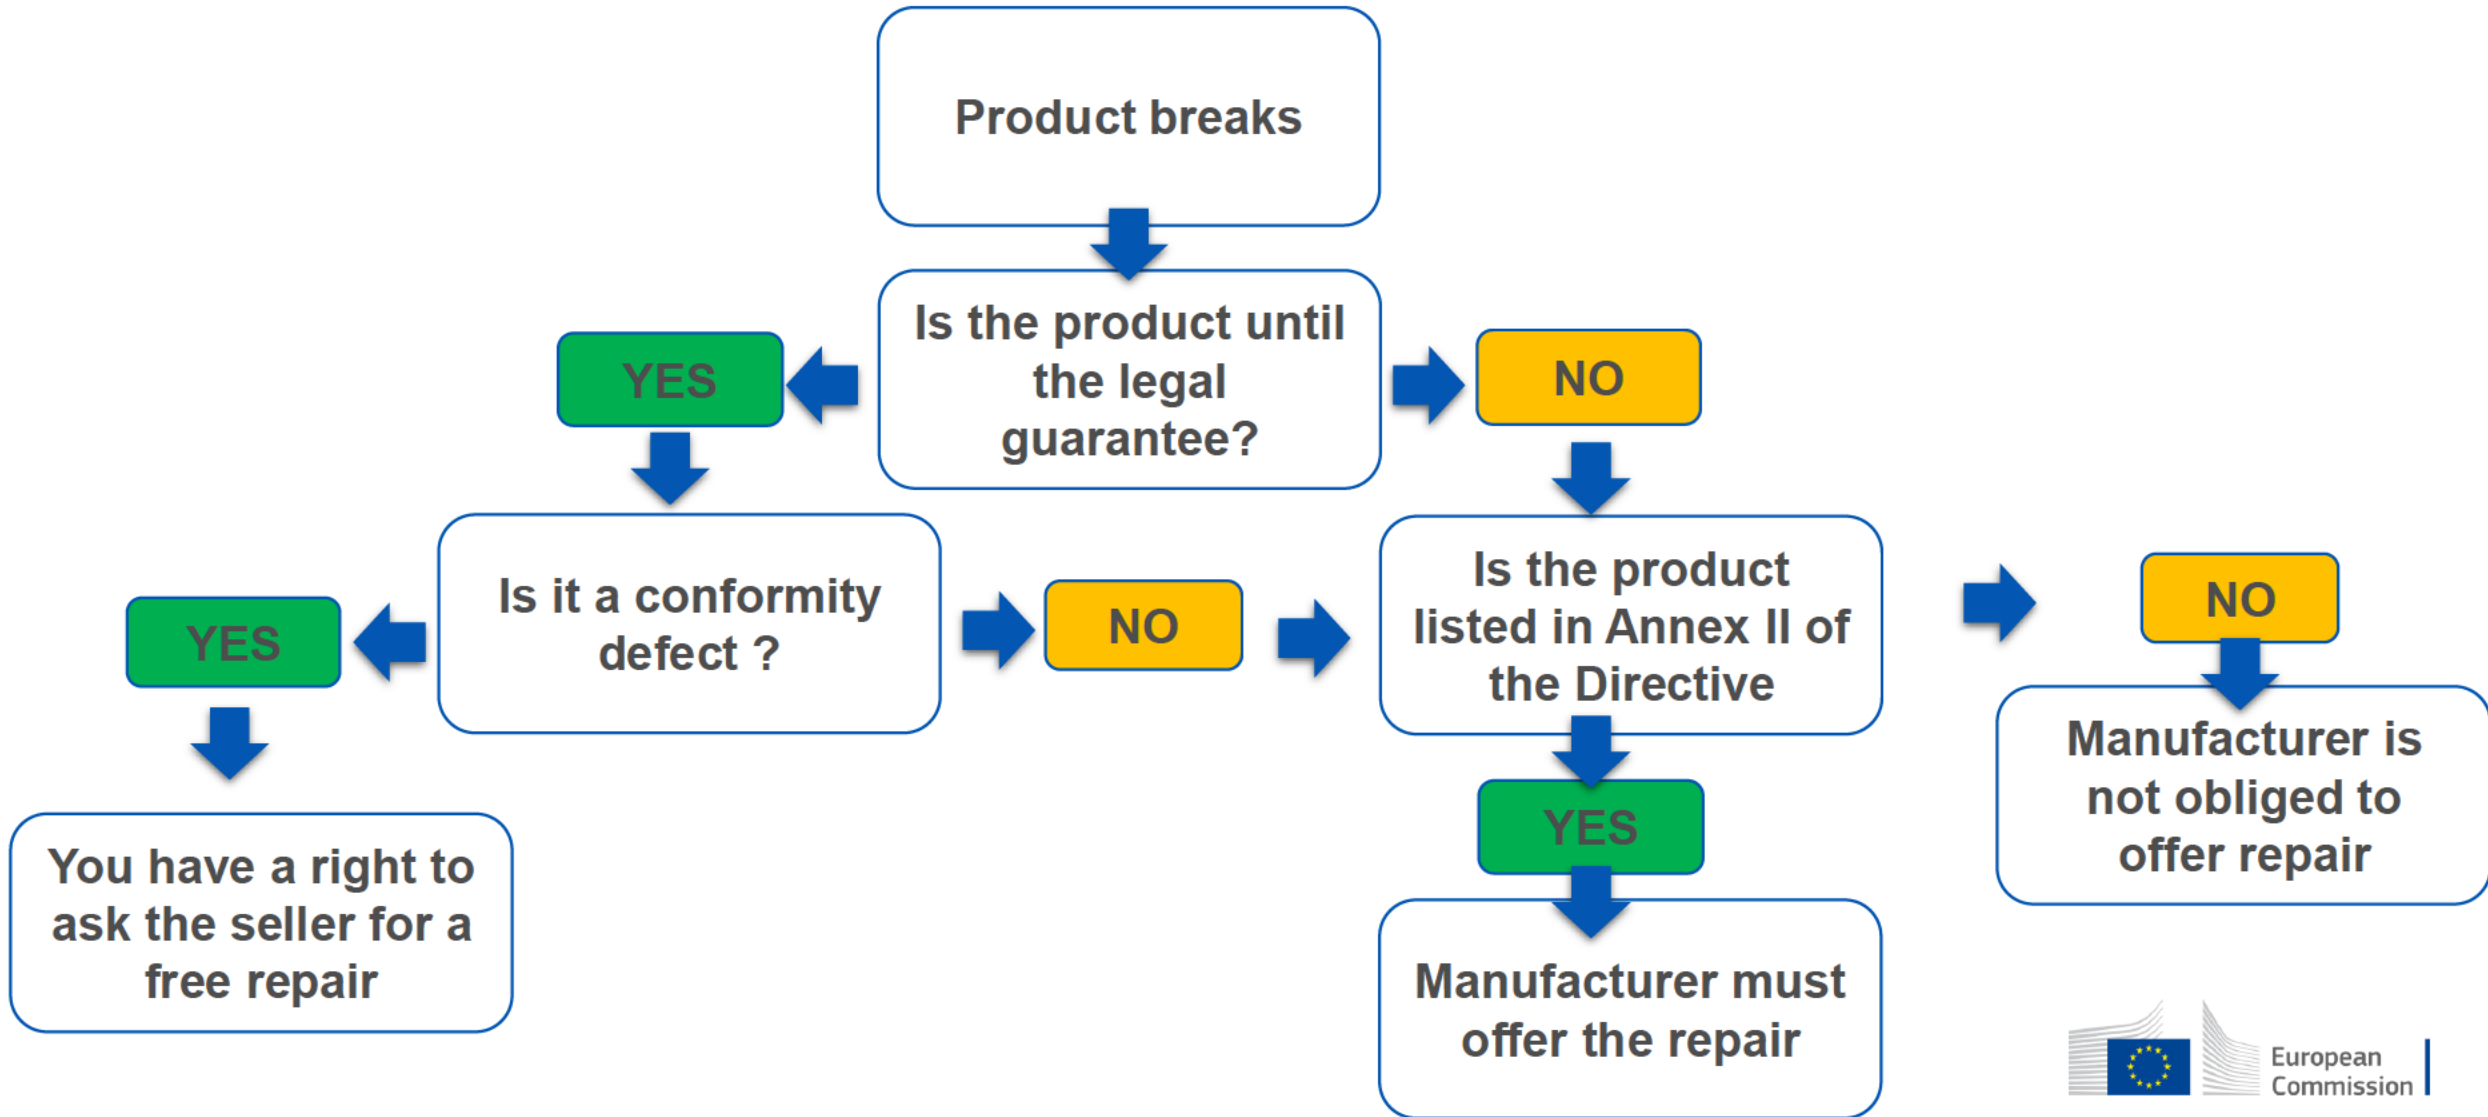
Product breaks

Is the product until the legal guarantee?

YES

NO

Is it a conformity defect ?

YES

NO

Is the product listed in Annex II of the Directive

NO

You have a right to ask the seller for a free repair

YES

Manufacturer must offer the repair

Manufacturer is not obliged to offer repair

European Commission